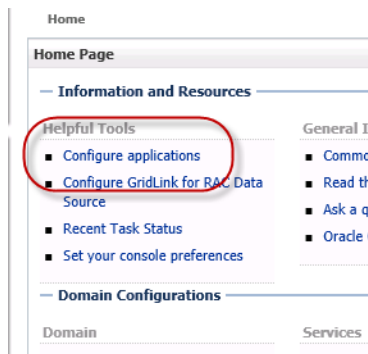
Home

Home Page

Information and Resources

Helpful Tools

- Configure applications
- Configure GridLink for RAC Data Source
- Recent Task Status
- Set your console preferences

General I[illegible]

- Commo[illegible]
- Read th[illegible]
- Ask a q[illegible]
- Oracle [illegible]

Domain Configurations

Domain

Services